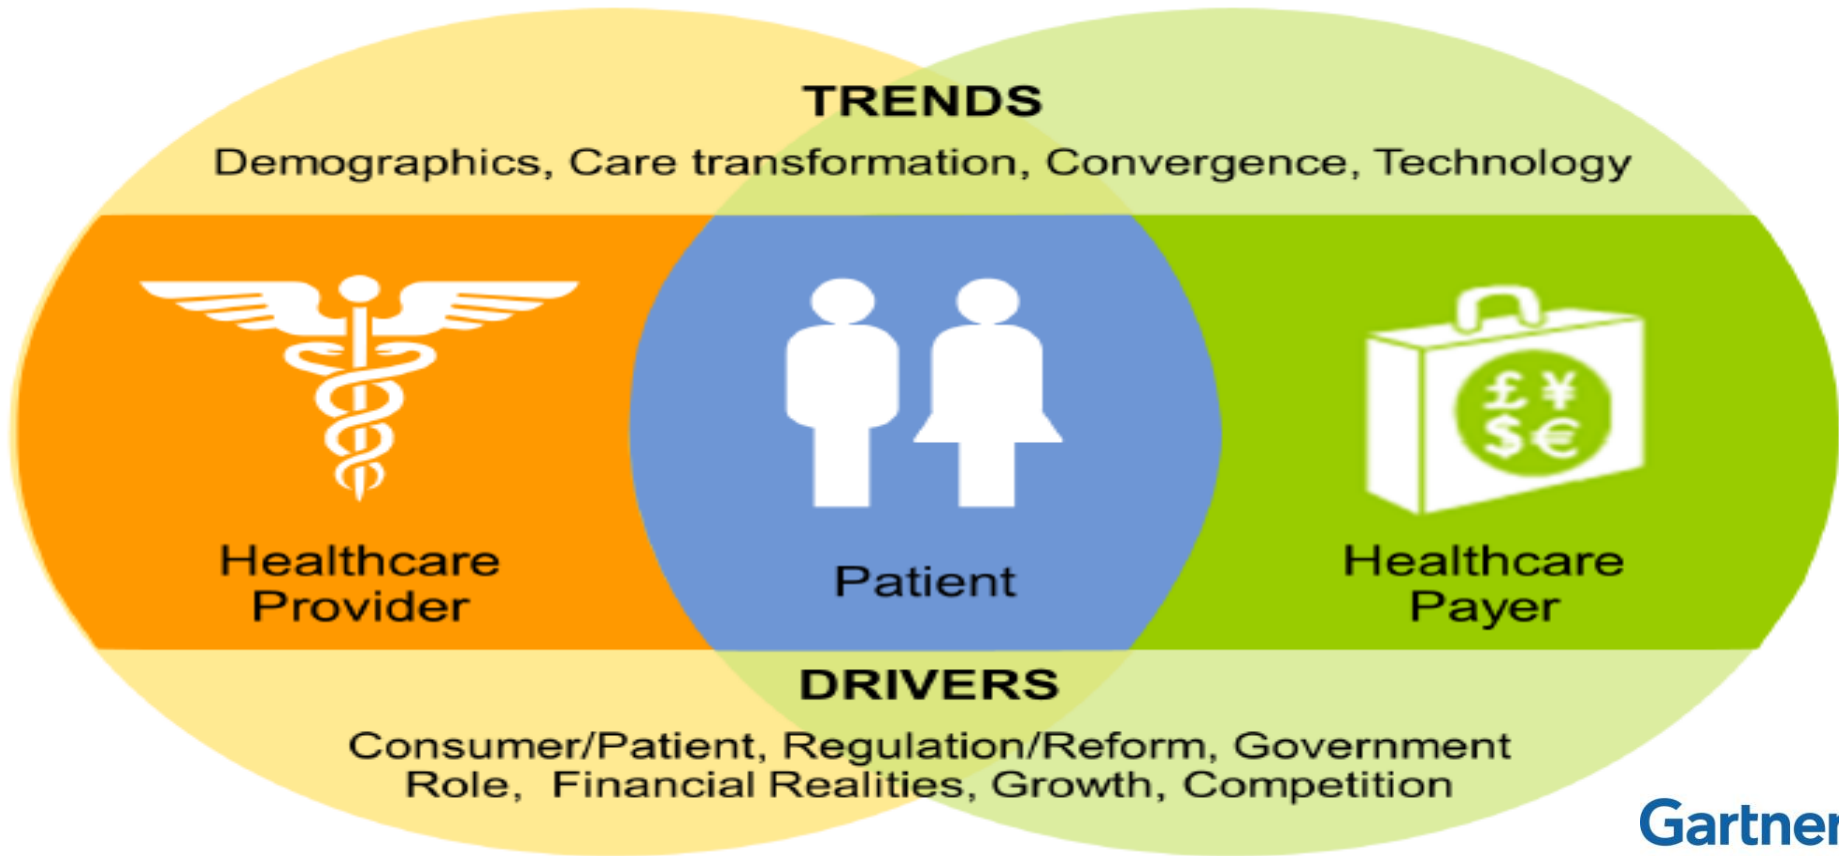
TRENDS
Demographics, Care transformation, Convergence, Technology

Healthcare Provider

Patient

£ ¥ $ €

Healthcare Payer

DRIVERS
Consumer/Patient, Regulation/Reform, Government Role, Financial Realities, Growth, Competition

Gartner